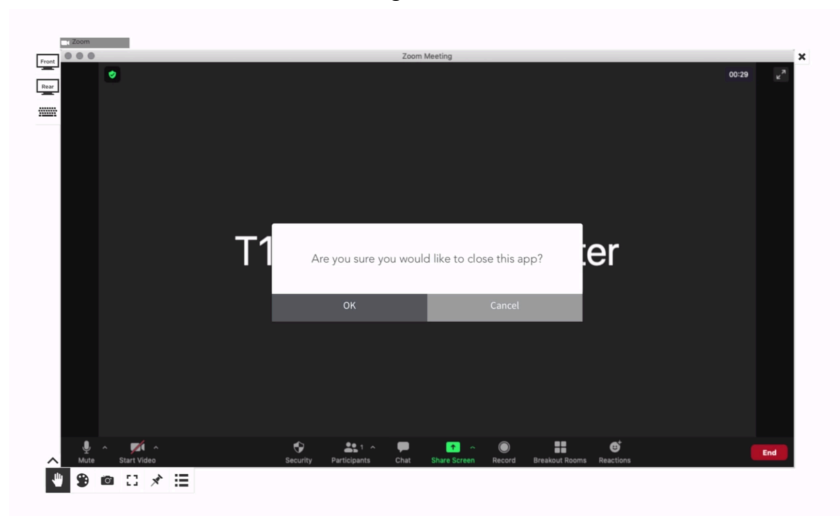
Zoom

Front

Rear

Zoom Meeting

00:29

T1 ter

Are you sure you would like to close this app?

OK

Cancel

Mute

Start Video

Security

Participants 1

Chat

Share Screen

Record

Breakout Rooms

Reactions

End